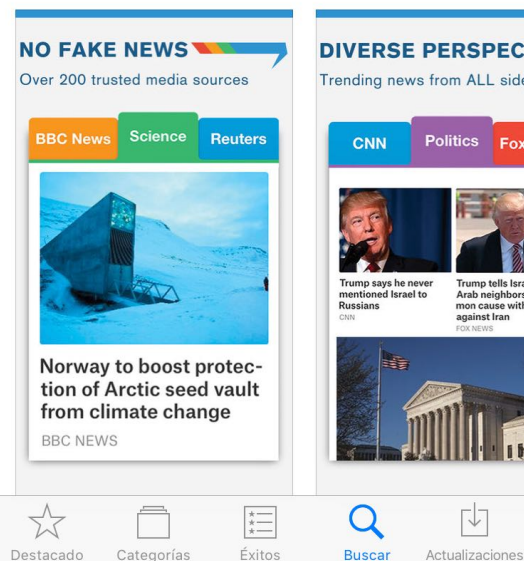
NO FAKE NEWS

Over 200 trusted media sources

BBC News Science Reuters

Norway to boost protection of Arctic seed vault from climate change

BBC NEWS

DIVERSE PERSPEC

Trending news from ALL side

CNN Politics Fox

Trump says he never mentioned Israel to Russians

CNN

Trump tells Isra Arab neighbors mon cause with against Iran

FOX NEWS

Destacado Categorías Éxitos Buscar Actualizaciones